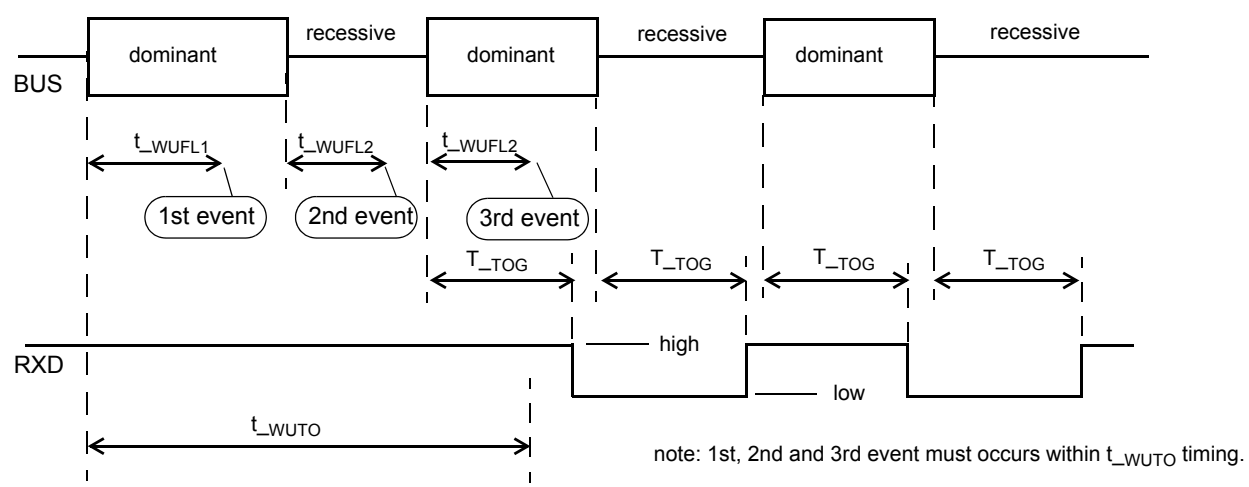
dominant

recessive

dominant

recessive

dominant

recessive

BUS

t_WUFL1

t_WUFL2

t_WUFL2

1st event

2nd event

3rd event

T_TOG

T_TOG

T_TOG

T_TOG

RXD

high

low

t_WUTO

note: 1st, 2nd and 3rd event must occurs within t_WUTO timing.